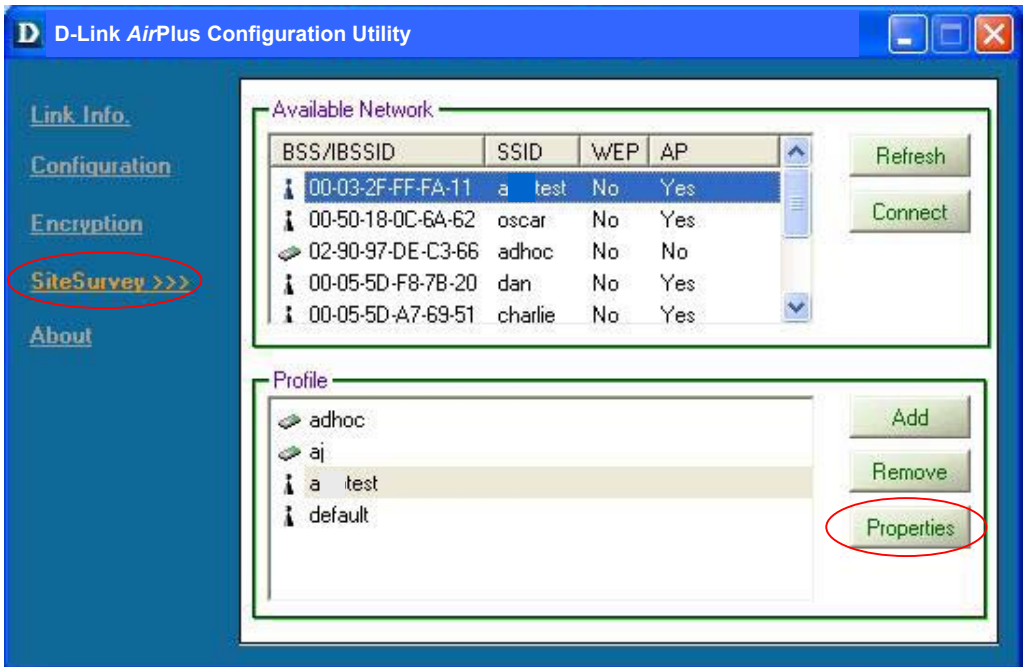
D D-Link *Air*Plus Configuration Utility

Link Info.

Configuration

Encryption

SiteSurvey >>>

About

Available Network

| BSS/IBSSID | SSID | WEP | AP |
|---|---|---|---|
| 00-03-2F-FF-FA-11 | a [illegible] test | No | Yes |
| 00-50-18-0C-6A-62 | oscar | No | Yes |
| 02-90-97-DE-C3-66 | adhoc | No | No |
| 00-05-5D-F8-7B-20 | dan | No | Yes |
| 00-05-5D-A7-69-51 | charlie | No | Yes |

Refresh

Connect

Profile

adhoc

aj

a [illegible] test

default

Add

Remove

Properties